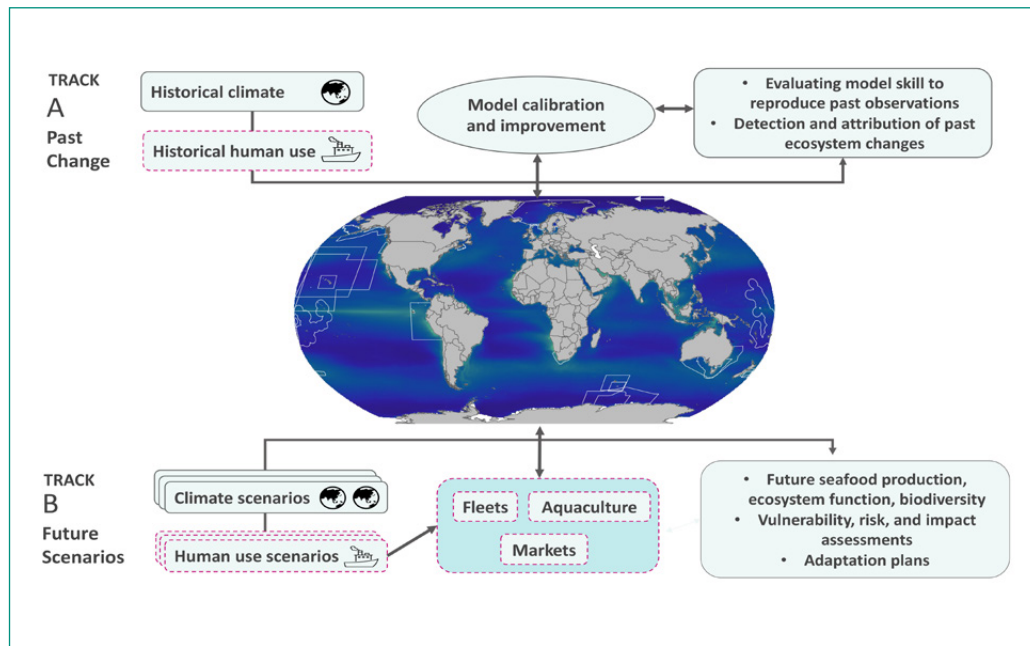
TRACK
A
Past Change

Historical climate

Historical human use

Model calibration and improvement

• Evaluating model skill to reproduce past observations
• Detection and attribution of past ecosystem changes

TRACK
B
Future Scenarios

Climate scenarios

Human use scenarios

Fleets

Aquaculture

Markets

• Future seafood production, ecosystem function, biodiversity
• Vulnerability, risk, and impact assessments
• Adaptation plans